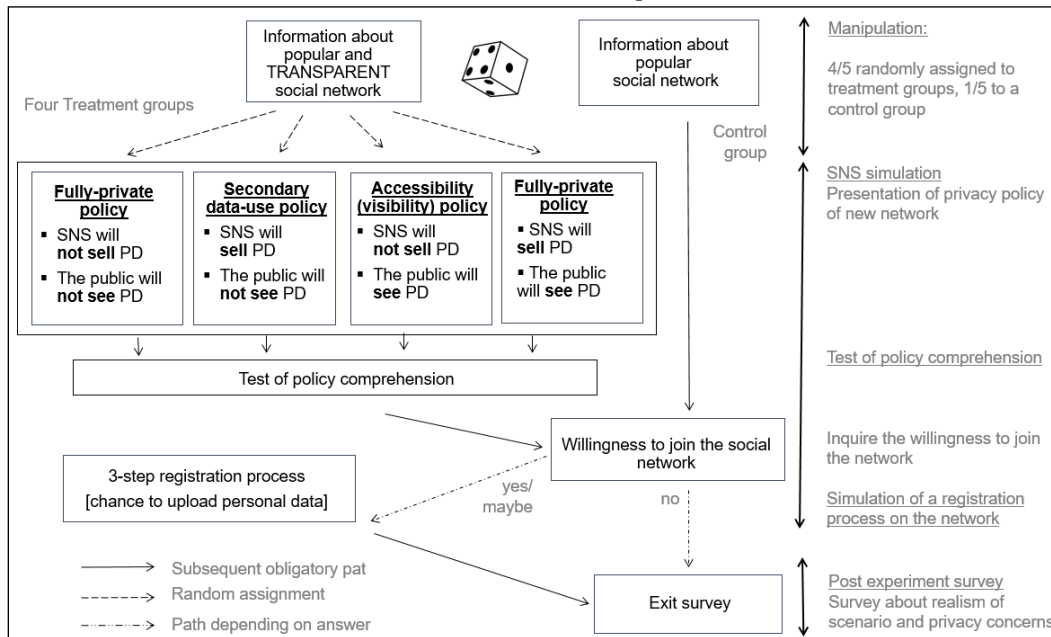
Information about popular and TRANSPARENT social network

Information about popular social network

Four Treatment groups

Control group

Manipulation:

4/5 randomly assigned to treatment groups, 1/5 to a control group

**Fully-private policy**
- SNS will **not sell** PD
- The public will **not see** PD

**Secondary data-use policy**
- SNS will **sell** PD
- The public will **not see** PD

**Accessibility (visibility) policy**
- SNS will **not sell** PD
- The public will **see** PD

**Fully-private policy**
- SNS will **sell** PD
- The public will **see** PD

SNS simulation
Presentation of privacy policy of new network

Test of policy comprehension

Test of policy comprehension

Willingness to join the social network

Inquire the willingness to join the network

3-step registration process
[chance to upload personal data]

yes/ maybe

no

Simulation of a registration process on the network

Subsequent obligatory pat

Random assignment

Path depending on answer

Exit survey

Post experiment survey
Survey about realism of scenario and privacy concerns